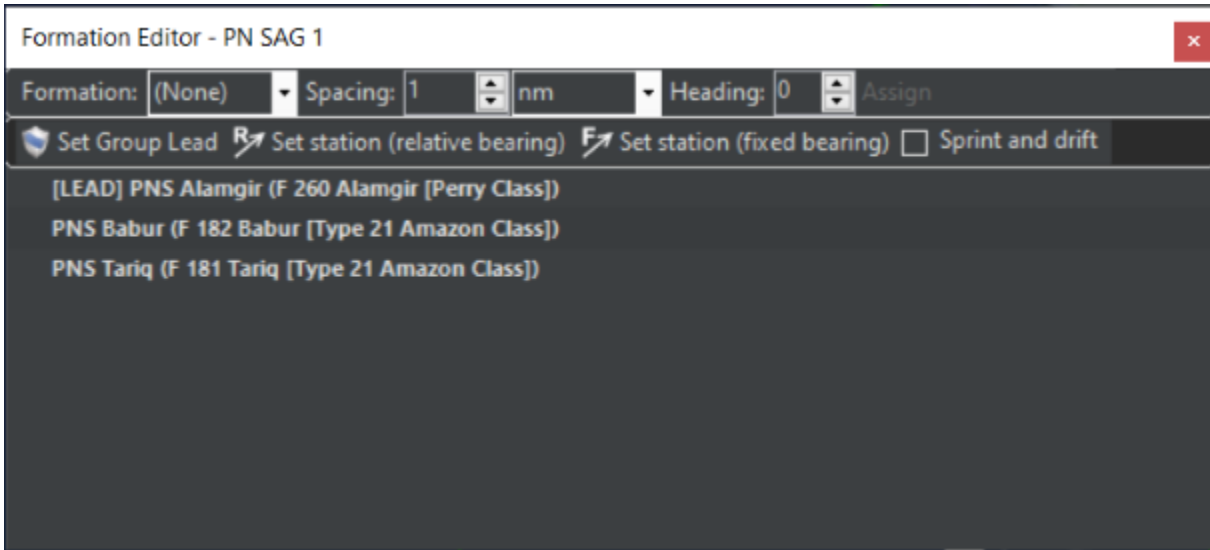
Formation Editor - PN SAG 1

×

Formation: (None) Spacing: 1 nm Heading: 0 Assign

Set Group Lead R Set station (relative bearing) F Set station (fixed bearing) Sprint and drift

[LEAD] PNS Alamgir (F 260 Alamgir [Perry Class])

PNS Babur (F 182 Babur [Type 21 Amazon Class])

PNS Tariq (F 181 Tariq [Type 21 Amazon Class])